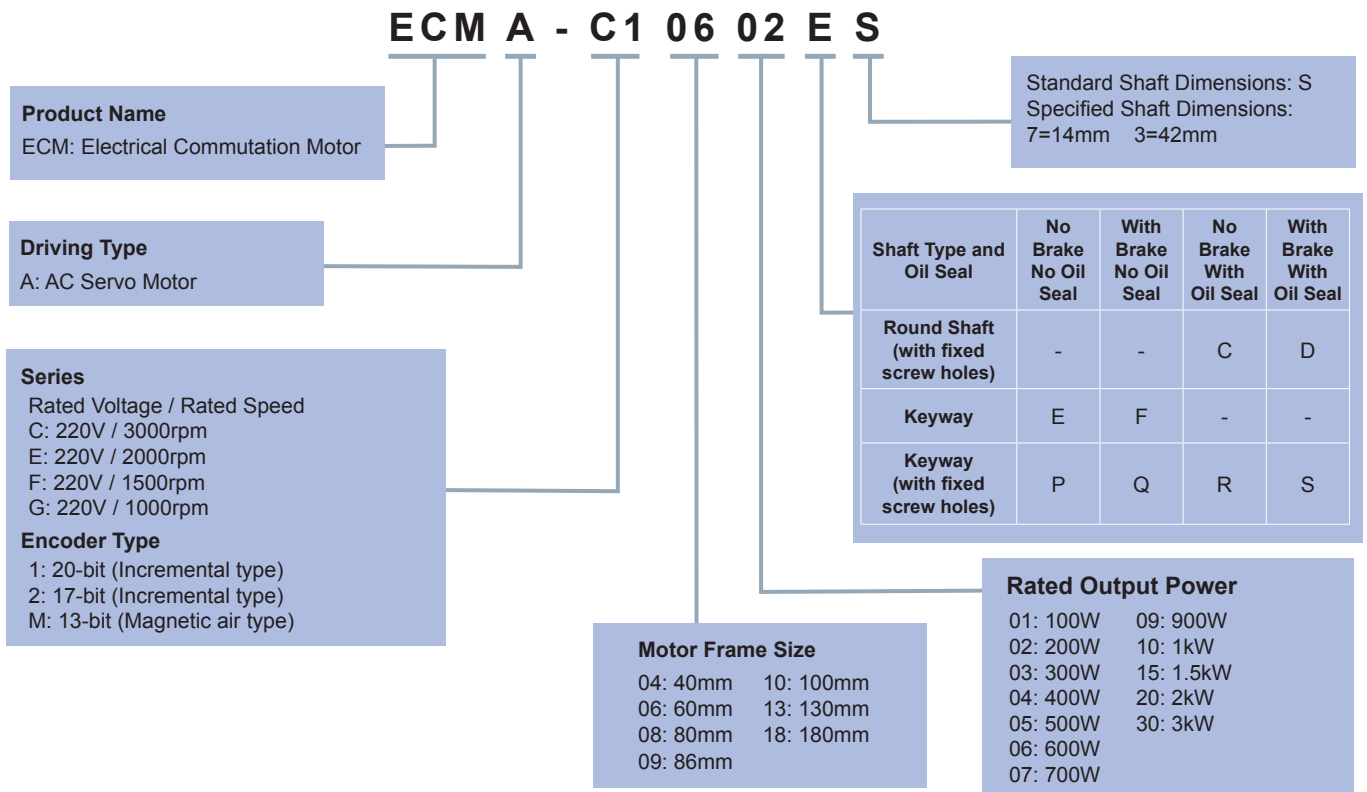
ECM A - C1 06 02 E S

Product Name
ECM: Electrical Commutation Motor

Driving Type
A: AC Servo Motor

Series
Rated Voltage / Rated Speed
C: 220V / 3000rpm
E: 220V / 2000rpm
F: 220V / 1500rpm
G: 220V / 1000rpm

Encoder Type
1: 20-bit (Incremental type)
2: 17-bit (Incremental type)
M: 13-bit (Magnetic air type)

Standard Shaft Dimensions: S
Specified Shaft Dimensions:
7=14mm 3=42mm

| Shaft Type and Oil Seal | No Brake No Oil Seal | With Brake No Oil Seal | No Brake With Oil Seal | With Brake With Oil Seal |
|---|---|---|---|---|
| Round Shaft (with fixed screw holes) | - | - | C | D |
| Keyway | E | F | - | - |
| Keyway (with fixed screw holes) | P | Q | R | S |

Rated Output Power
01: 100W
02: 200W
03: 300W
04: 400W
05: 500W
06: 600W
07: 700W
09: 900W
10: 1kW
15: 1.5kW
20: 2kW
30: 3kW

Motor Frame Size
04: 40mm
06: 60mm
08: 80mm
09: 86mm
10: 100mm
13: 130mm
18: 180mm